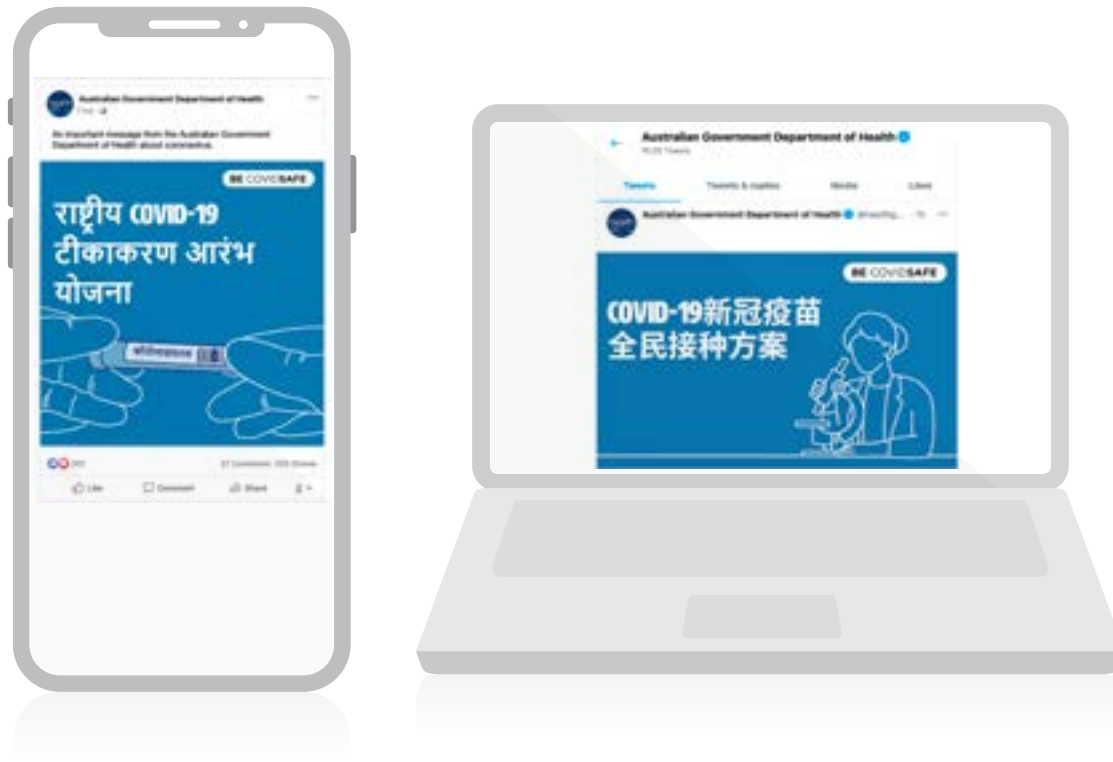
Australian Government Department of Health

An important message from the Australian Government Department of Health about coronavirus.

BE COVIDSAFE

राष्ट्रीय COVID-19 टीकाकरण आरंभ योजना

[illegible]

Like Comment Share

Australian Government Department of Health

Tweets Tweets & replies Media Likes

Australian Government Department of Health

BE COVIDSAFE

COVID-19新冠疫苗全民接种方案